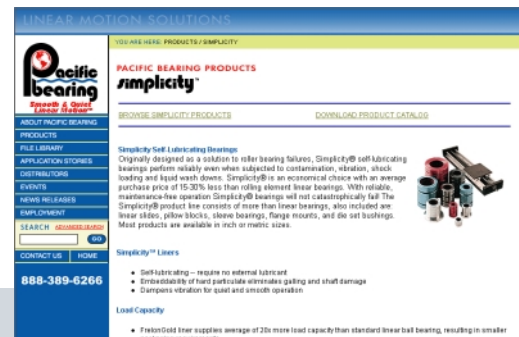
LINEAR MOTION SOLUTIONS

YOU ARE HERE: PRODUCTS / SIMPLICITY

Pacific bearing
Smooth & Quiet Linear Motion

ABOUT PACIFIC BEARING
PRODUCTS
FILE LIBRARY
APPLICATION STORIES
DISTRIBUTORS
EVENTS
NEWS RELEASES
EMPLOYMENT

SEARCH ADVANCED SEARCH
GO

CONTACT US HOME

888-389-6266

PACIFIC BEARING PRODUCTS
simplicity™

BROWSE SIMPLICITY PRODUCTS

DOWNLOAD PRODUCT CATALOG

Simplicity Self-Lubricating Bearings
Originally designed as a solution to roller bearing failures, Simplicity® self-lubricating bearings perform reliably even when subjected to contamination, vibration, shock loading and liquid wash downs. Simplicity® is an economical choice with an average purchase price of 15-30% less than rolling element linear bearings. With reliable, maintenance-free operation Simplicity® bearings will not catastrophically fail! The Simplicity® product line consists of more than linear bearings, also included are linear slides, pillow blocks, sleeve bearings, flange mounts, and die set bushings. Most products are available in inch or metric sizes.

Simplicity™ Liners

• Self-lubricating -- require no external lubricant
• Embeddability of hard particulate eliminates galling and shaft damage
• Dampens vibration for quiet and smooth operation

Load Capacity

• FrelonGold liner supplies average of 20x more load capacity than standard linear ball bearing, resulting in smaller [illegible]